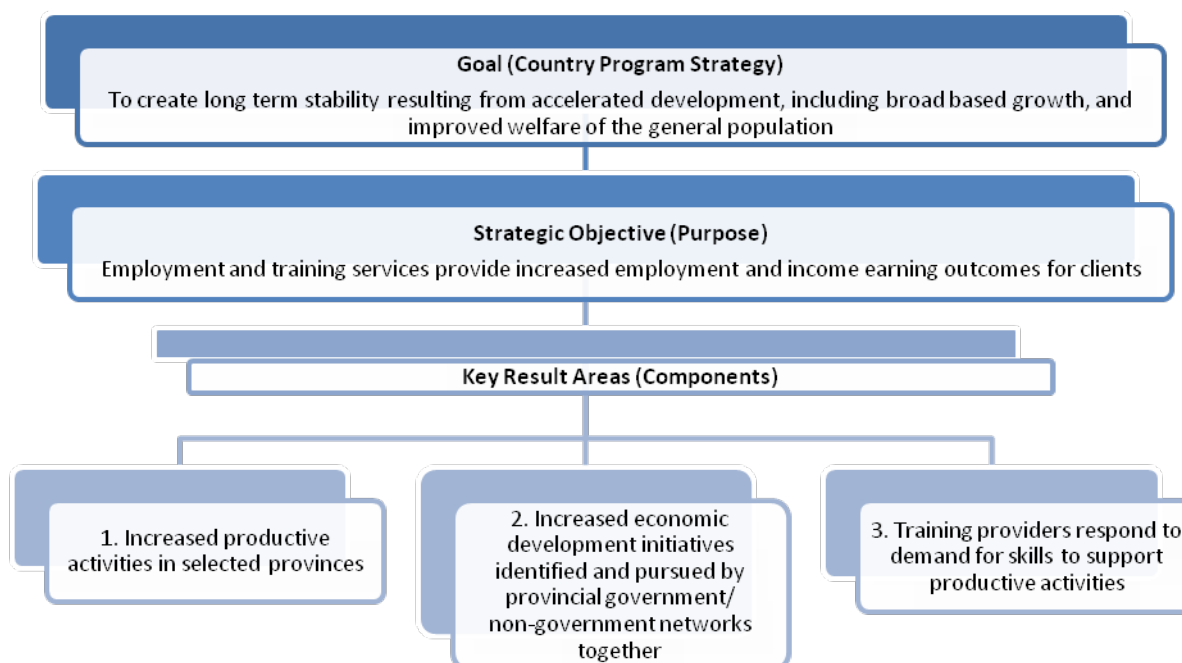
Goal (Country Program Strategy)
To create long term stability resulting from accelerated development, including broad based growth, and improved welfare of the general population

Strategic Objective (Purpose)
Employment and training services provide increased employment and income earning outcomes for clients

Key Result Areas (Components)

1. Increased productive activities in selected provinces

2. Increased economic development initiatives identified and pursued by provincial government/ non-government networks together

3. Training providers respond to demand for skills to support productive activities